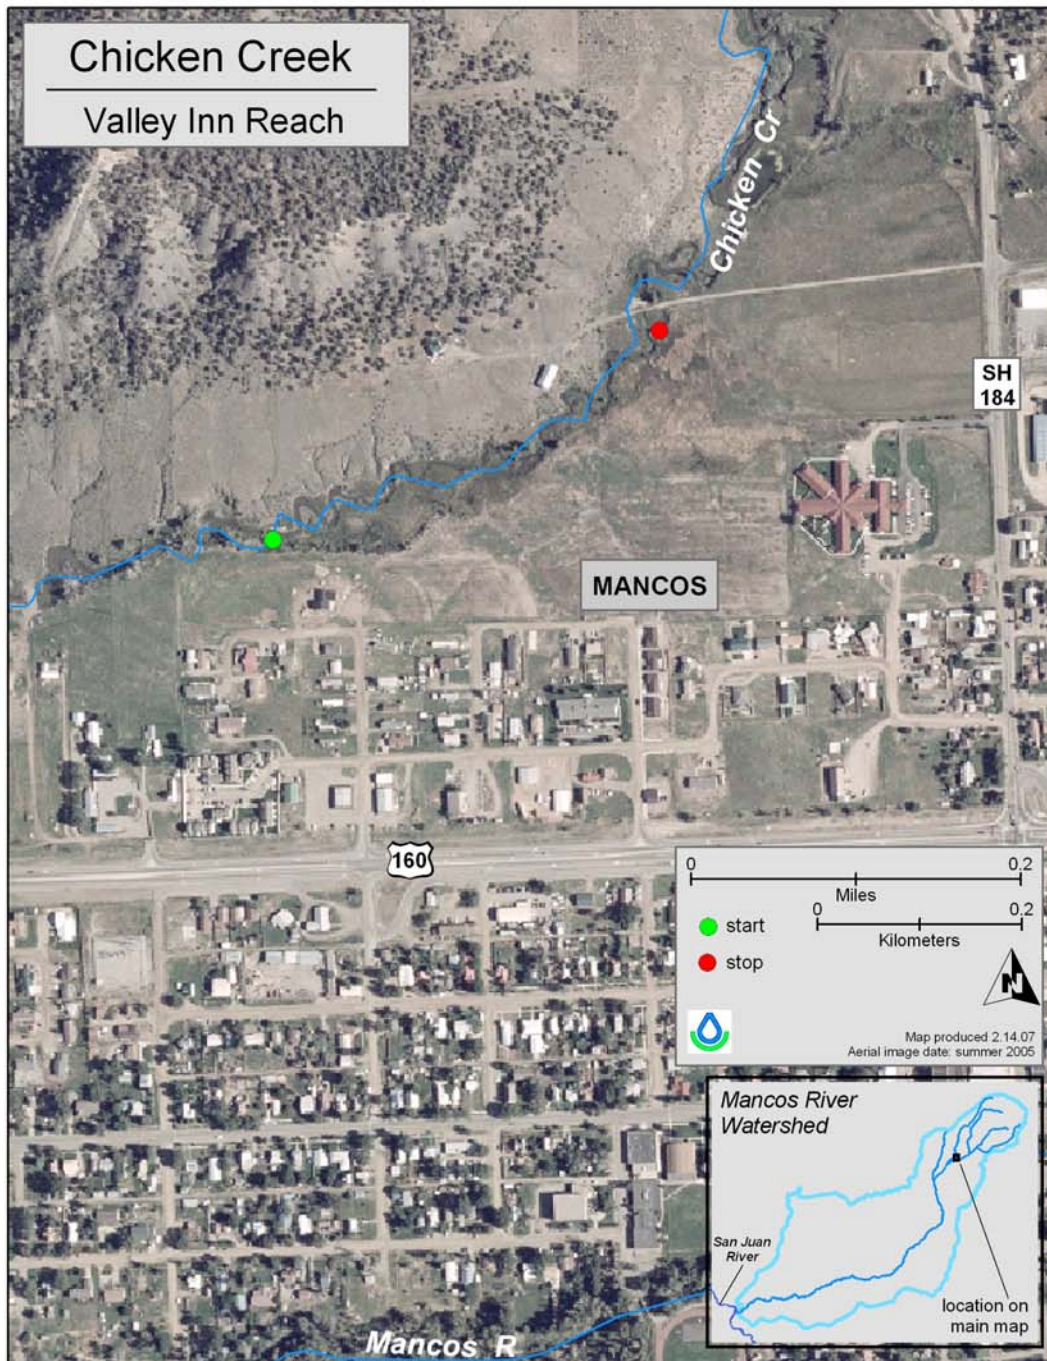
Chicken Creek

Valley Inn Reach

Chicken Cr

SH 184

MANCOS

160

0 0.2
Miles
0 0.2
Kilometers

start

stop

N

Map produced 2.14.07
Aerial image date: summer 2005

Mancos River Watershed

San Juan River

location on main map

Mancos R